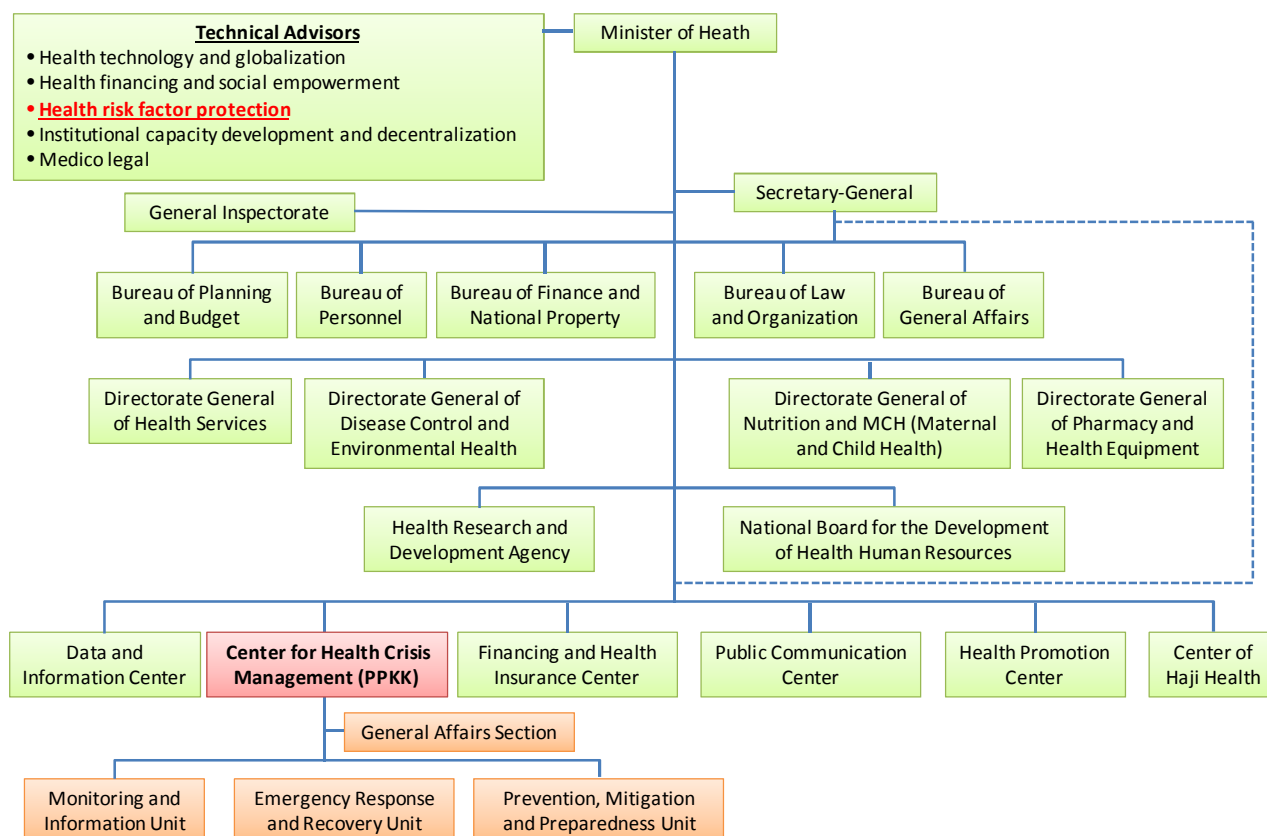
Technical Advisors
• Health technology and globalization
• Health financing and social empowerment
• Health risk factor protection
• Institutional capacity development and decentralization
• Medico legal

Minister of Heath

Secretary-General

General Inspectorate

Bureau of Planning and Budget

Bureau of Personnel

Bureau of Finance and National Property

Bureau of Law and Organization

Bureau of General Affairs

Directorate General of Health Services

Directorate General of Disease Control and Environmental Health

Directorate General of Nutrition and MCH (Maternal and Child Health)

Directorate General of Pharmacy and Health Equipment

Health Research and Development Agency

National Board for the Development of Health Human Resources

Data and Information Center

Center for Health Crisis Management (PPKK)

Financing and Health Insurance Center

Public Communication Center

Health Promotion Center

Center of Haji Health

General Affairs Section

Monitoring and Information Unit

Emergency Response and Recovery Unit

Prevention, Mitigation and Preparedness Unit